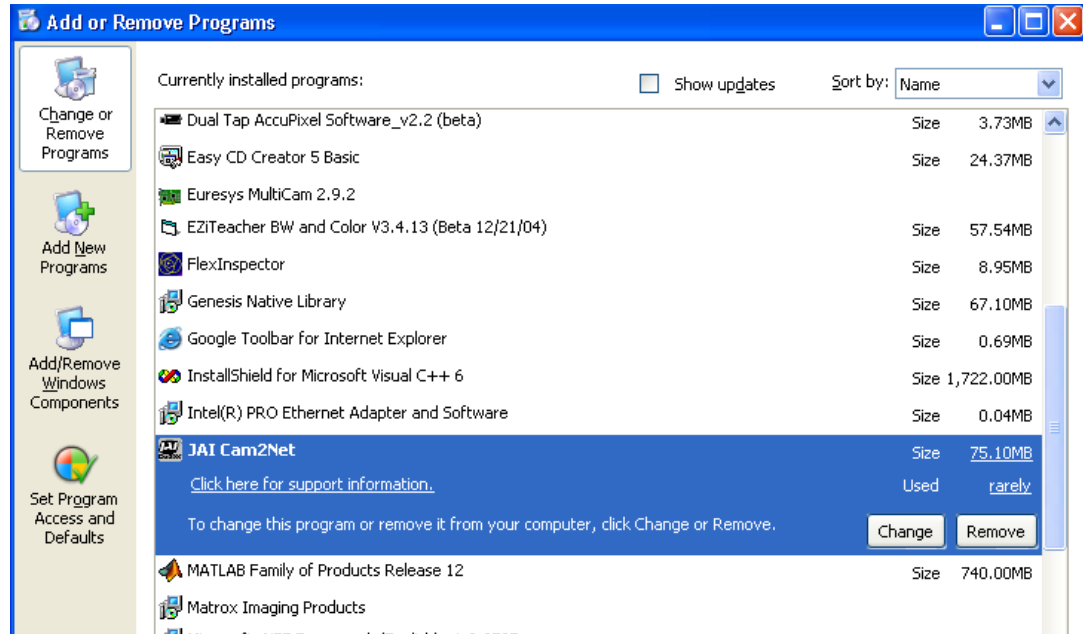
Add or Remove Programs

Change or Remove Programs

Add New Programs

Add/Remove Windows Components

Set Program Access and Defaults

Currently installed programs:

Show updates

Sort by: Name

| Program | | |
|---|---|---|
| Dual Tap AccuPixel Software_v2.2 (beta) | Size | 3.73MB |
| Easy CD Creator 5 Basic | Size | 24.37MB |
| Euresys MultiCam 2.9.2 | | |
| EZiTeacher BW and Color V3.4.13 (Beta 12/21/04) | Size | 57.54MB |
| FlexInspector | Size | 8.95MB |
| Genesis Native Library | Size | 67.10MB |
| Google Toolbar for Internet Explorer | Size | 0.69MB |
| InstallShield for Microsoft Visual C++ 6 | Size | 1,722.00MB |
| Intel(R) PRO Ethernet Adapter and Software | Size | 0.04MB |
| JAI Cam2Net | Size | 75.10MB |
| Click here for support information. | Used | rarely |

To change this program or remove it from your computer, click Change or Remove.

Change

Remove

| Program | | |
|---|---|---|
| MATLAB Family of Products Release 12 | Size | 740.00MB |
| Matrox Imaging Products | | |